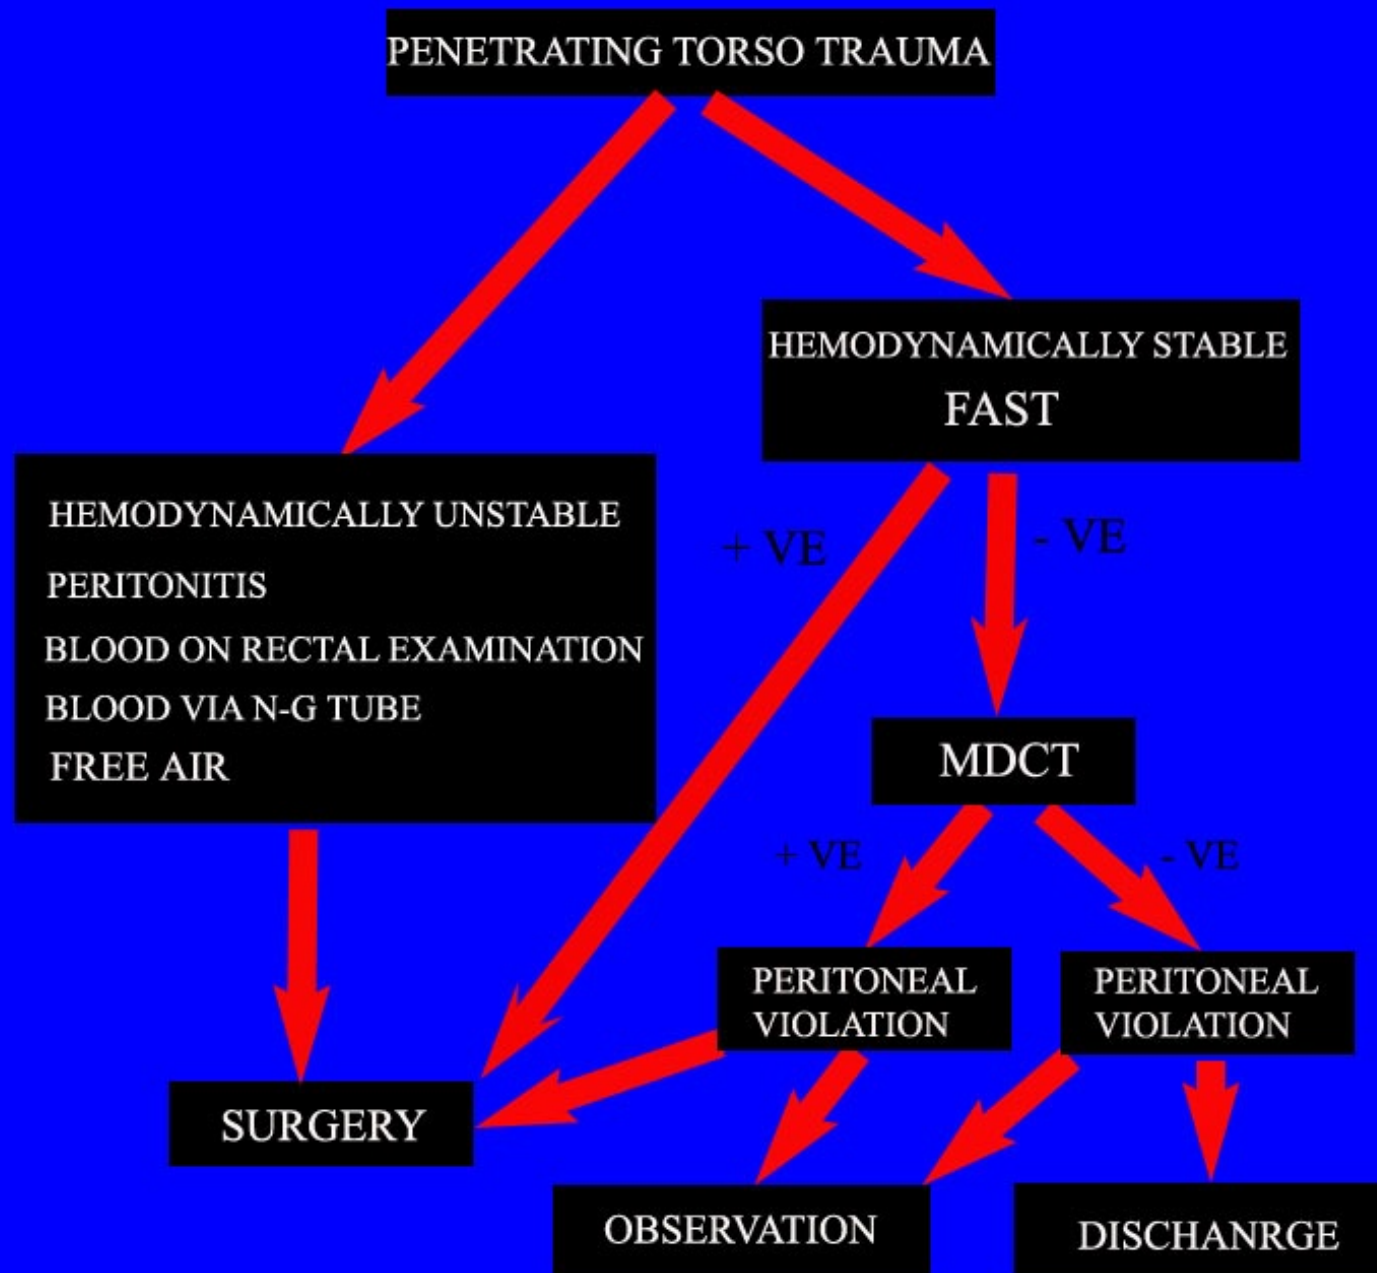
PENETRATING TORSO TRAUMA

HEMODYNAMICALLY STABLE
FAST

HEMODYNAMICALLY UNSTABLE
PERITONITIS
BLOOD ON RECTAL EXAMINATION
BLOOD VIA N-G TUBE
FREE AIR

+ VE

- VE

MDCT

+ VE

- VE

PERITONEAL VIOLATION

PERITONEAL VIOLATION

SURGERY

OBSERVATION

DISCHANRGE